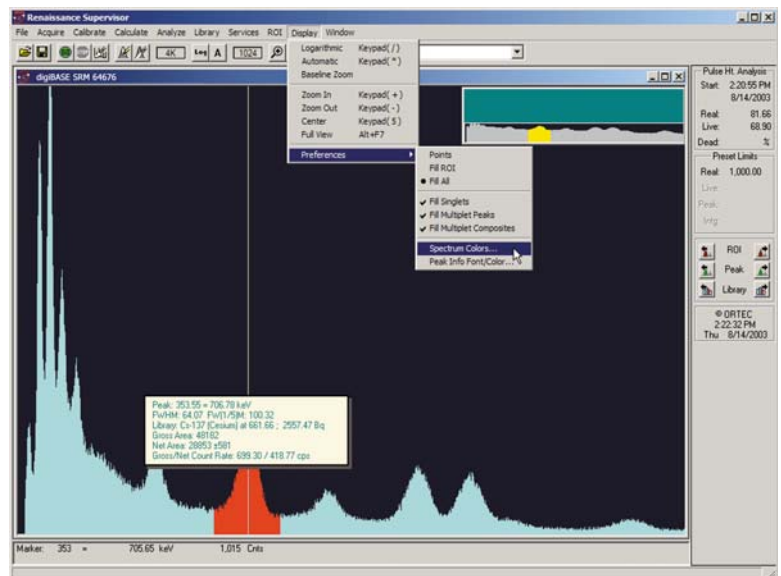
Renaissance Supervisor
File Acquire Calibrate Calculate Analyze Library Services ROI Display Window
4K A 1024
digiBASE SRM 64676
Logarithmic Keypad(/)
Automatic Keypad(*)
Baseline Zoom
Zoom In Keypad(+)
Zoom Out Keypad(-)
Center Keypad(5)
Full View Alt+F7
Preferences
Points
Fill ROI
Fill All
Fill Singlets
Fill Multiplet Peaks
Fill Multiplet Composites
Spectrum Colors...
Peak Info Font/Color...
Pulse Ht. Analysis
Start: 2:20:55 PM
8/14/2003
Real: 81.66
Live: 68.90
Dead: %
Preset Limits
Real: 1,000.00
Live:
Peak:
Intg:
ROI
Peak
Library
© ORTEC
2:22:32 PM
Thu 8/14/2003
Peak: 353.55 = 706.78 keV
FWHM: 64.07 FW(1/5)M: 100.32
Library: Cs-137 (Cesium) at 661.66 ; 2557.47 Bq
Gross Area: 48182
Net Area: 28853 ±581
Gross/Net Count Rate: 699.30 / 418.77 cps
Marker: 353 = 705.65 keV 1,015 Cnts